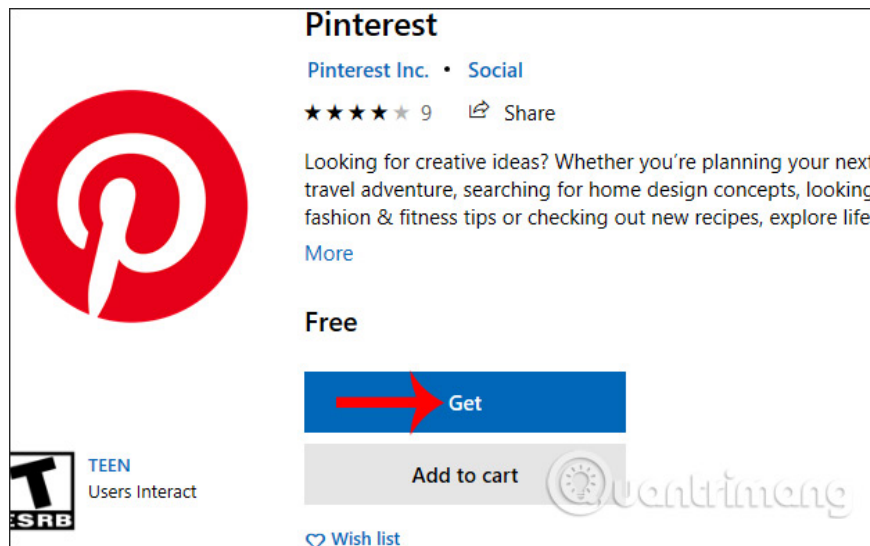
Pinterest

Pinterest Inc. • Social

★★★★★ 9 Share

Looking for creative ideas? Whether you're planning your next travel adventure, searching for home design concepts, looking fashion & fitness tips or checking out new recipes, explore life

More

Free

Get

Add to cart

T
ESRB

TEEN
Users Interact

Wish list

uantrimang